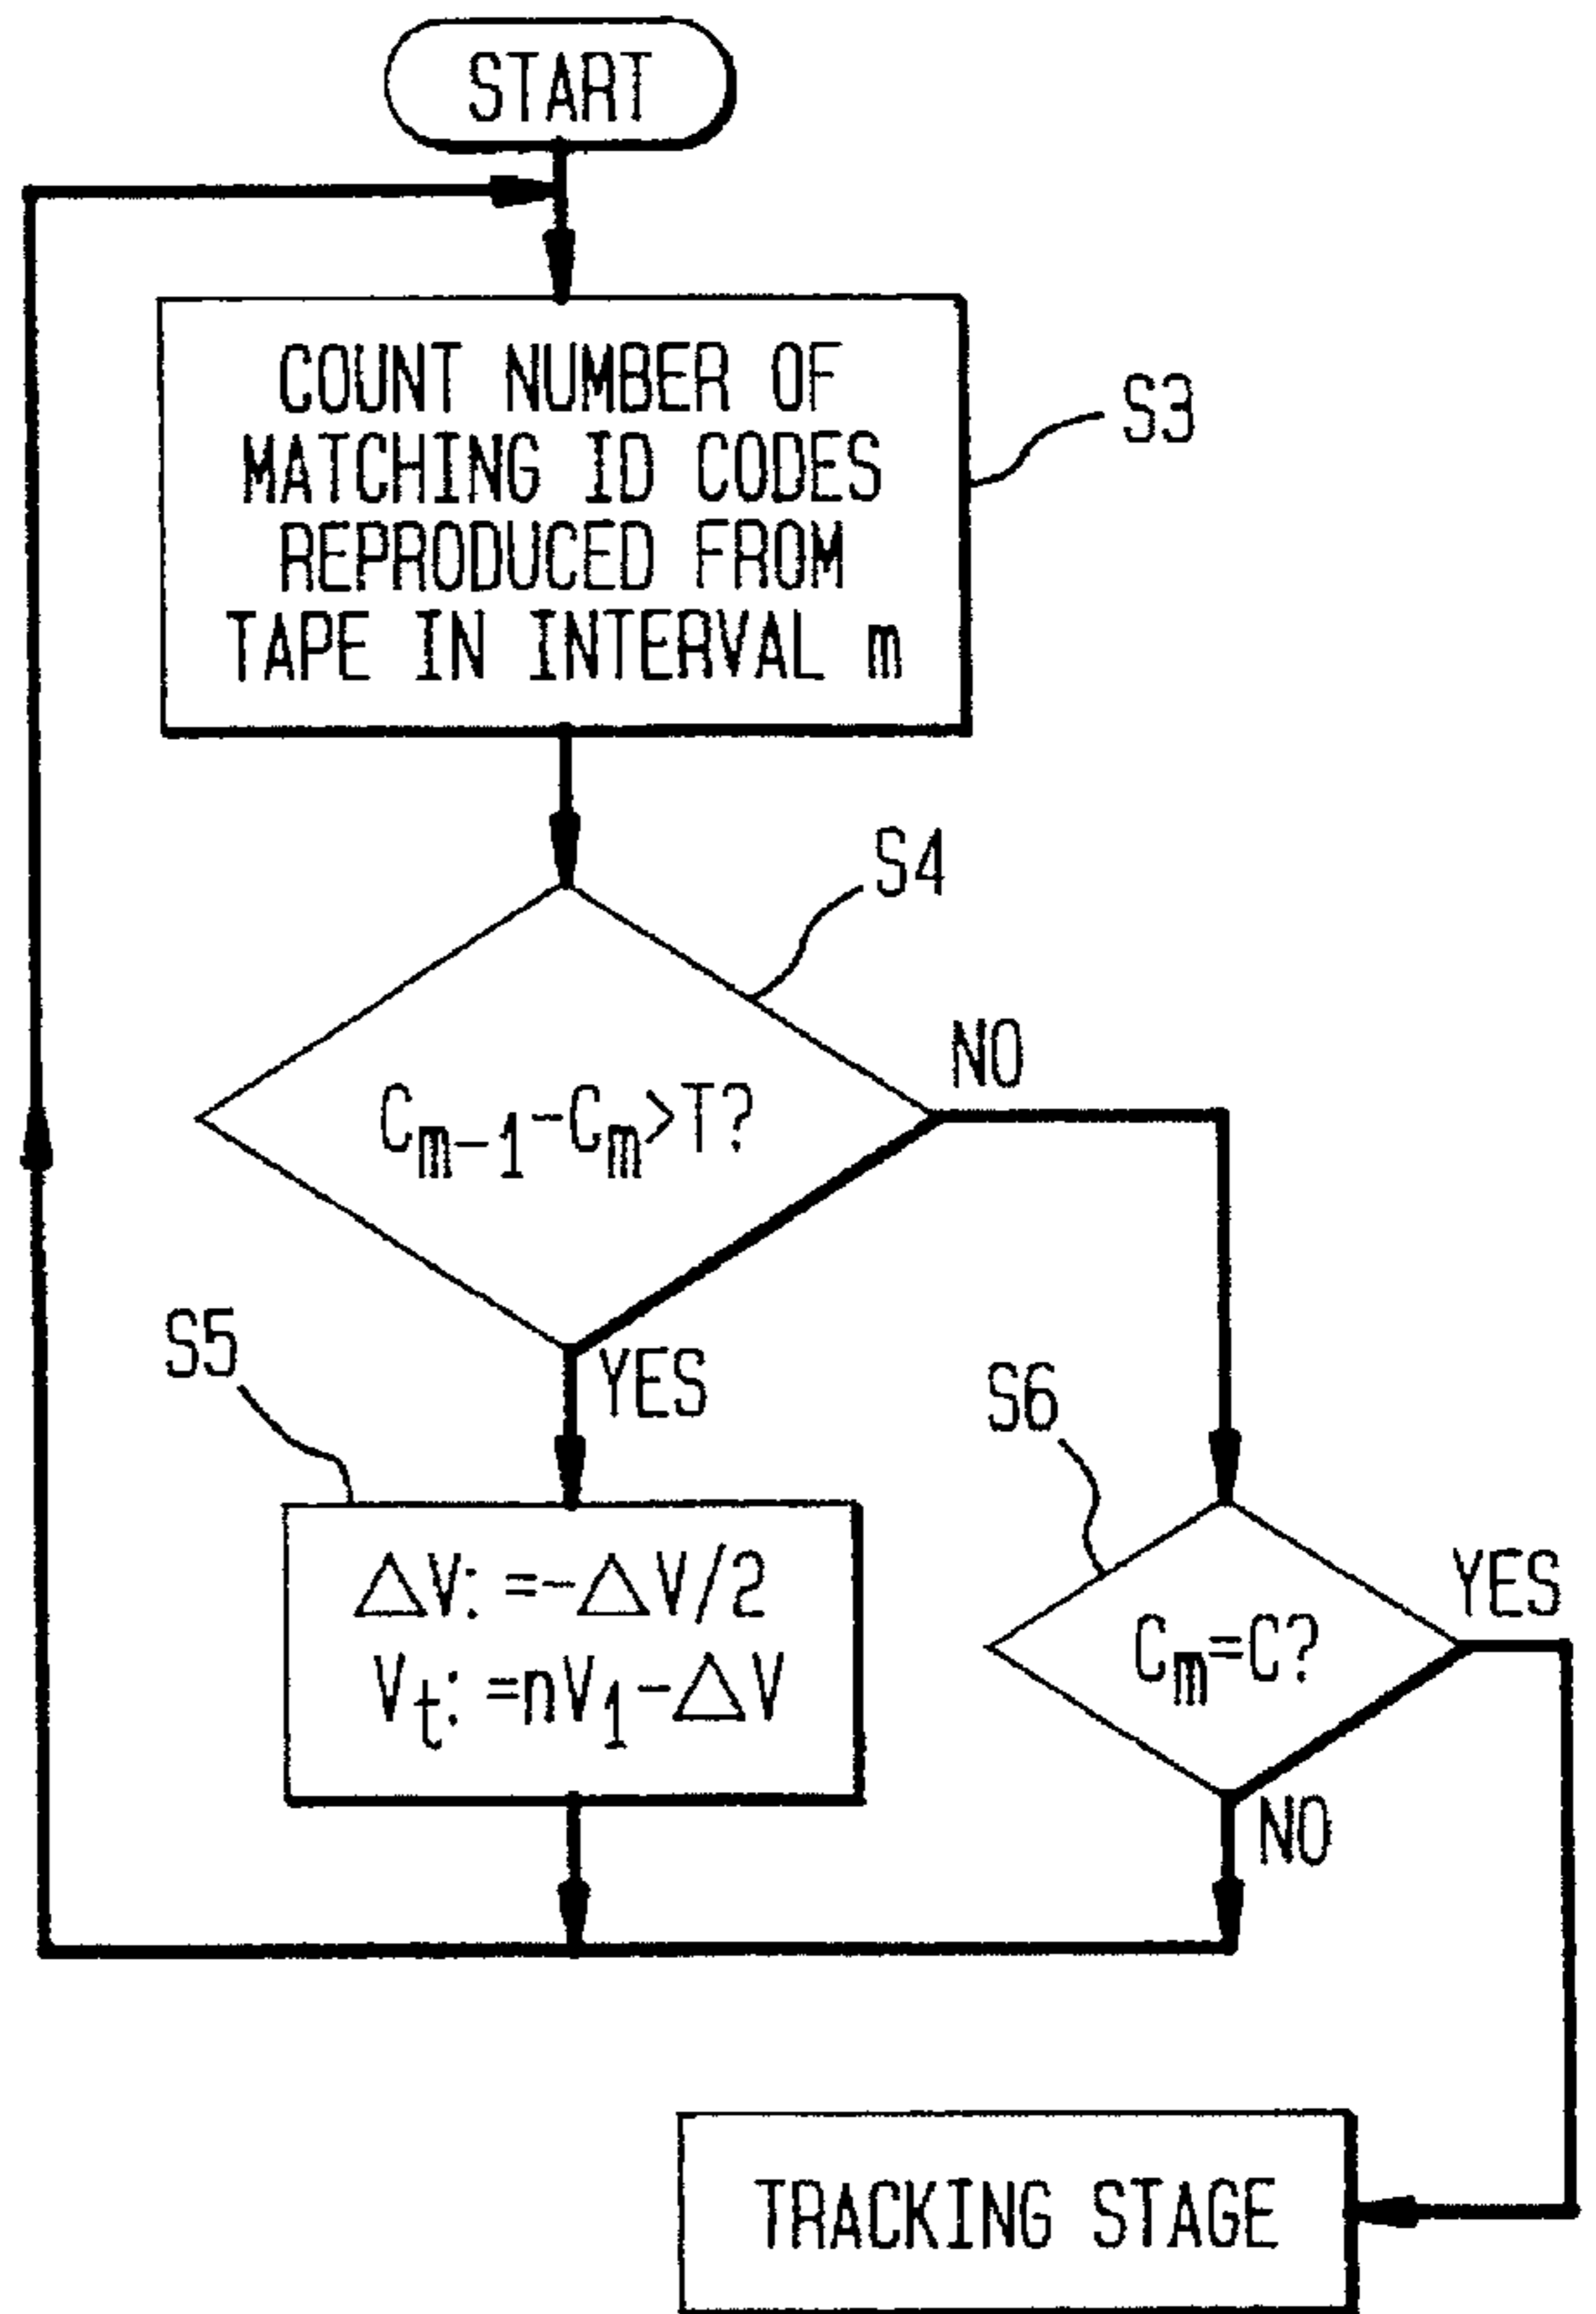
START

COUNT NUMBER OF MATCHING ID CODES REPRODUCED FROM TAPE IN INTERVAL m

S3

S4

$C_{m-1}-C_m>T?$

NO

YES

S5

$\Delta V: =-\Delta V/2$
$V_t: =nV_1-\Delta V$

S6

$C_m=C?$

YES

NO

TRACKING STAGE